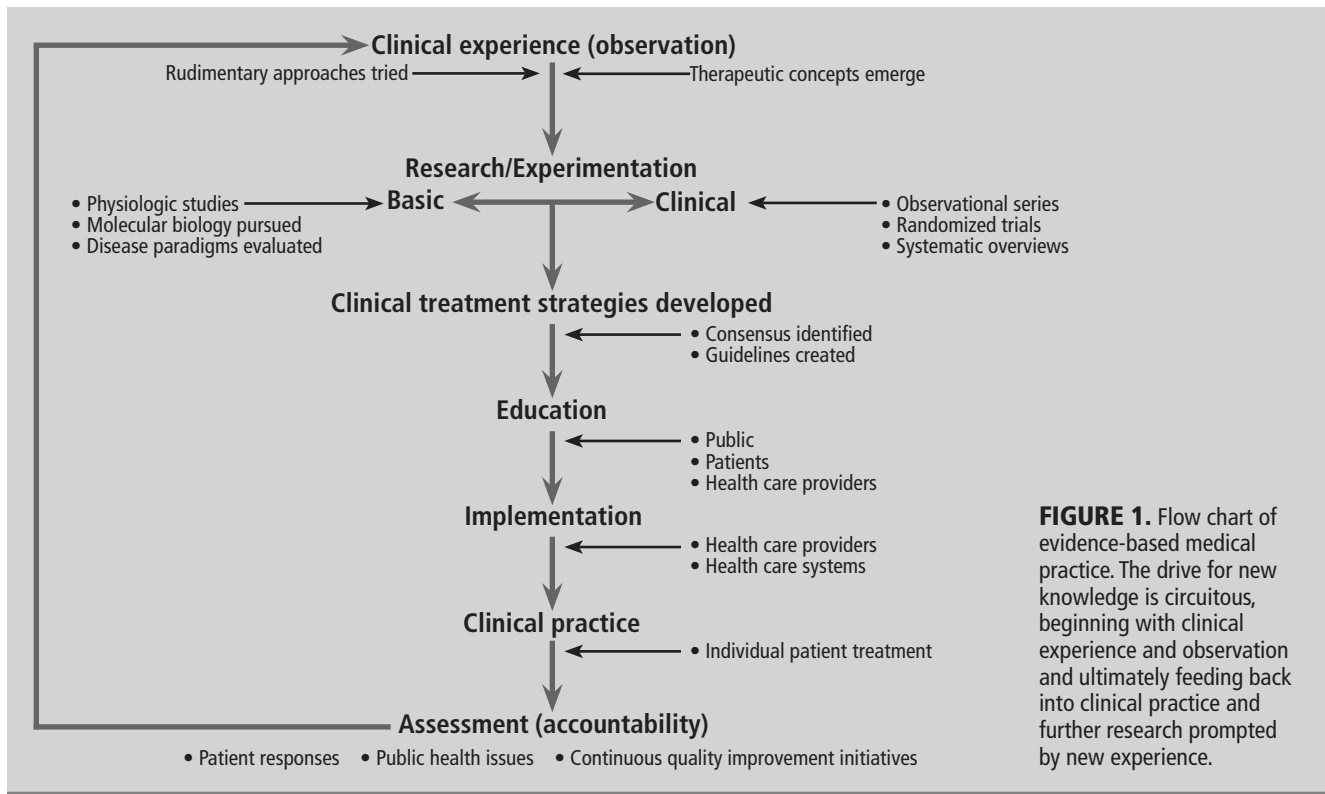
Clinical experience (observation)

Rudimentary approaches tried

Therapeutic concepts emerge

Research/Experimentation

• Physiologic studies
• Molecular biology pursued
• Disease paradigms evaluated

Basic

Clinical

• Observational series
• Randomized trials
• Systematic overviews

Clinical treatment strategies developed

• Consensus identified
• Guidelines created

Education

• Public
• Patients
• Health care providers

Implementation

• Health care providers
• Health care systems

Clinical practice

• Individual patient treatment

Assessment (accountability)

• Patient responses • Public health issues • Continuous quality improvement initiatives

FIGURE 1. Flow chart of evidence-based medical practice. The drive for new knowledge is circuitous, beginning with clinical experience and observation and ultimately feeding back into clinical practice and further research prompted by new experience.